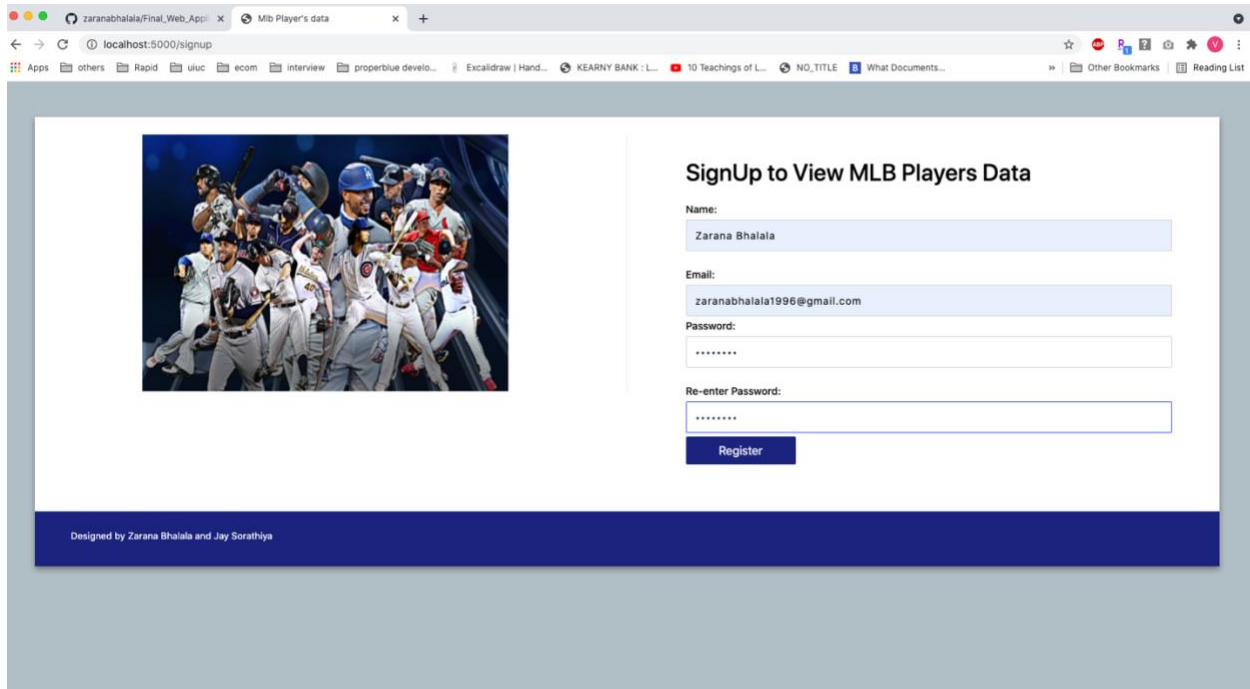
zaranabhalala/Final_Web_Appl ×
Mlb Player's data ×
+

localhost:5000/signup

Apps others Rapid uiuc ecom interview properblue develo... Excalidraw | Hand... KEARNY BANK : L... 10 Teachings of L... NO_TITLE What Documents... » Other Bookmarks Reading List

SignUp to View MLB Players Data

Name:
Zarana Bhalala

Email:
zaranabhalala1996@gmail.com

Password:
••••••••

Re-enter Password:
••••••••

Register

Designed by Zarana Bhalala and Jay Sorathiya